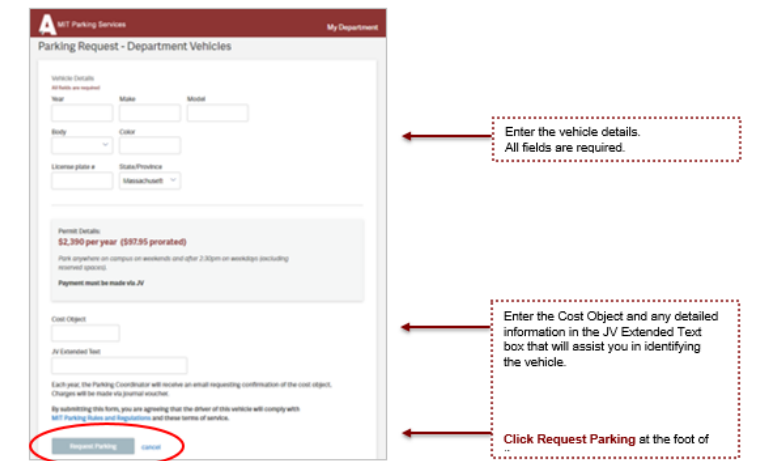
MIT Parking Services

My Department

Parking Request - Department Vehicles

Vehicle Details
All fields are required

Year

Make

Model

Body

Color

License plate #

State/Province

Massachusett

Permit Details
$2,390 per year ($97.95 prorated)

Park anywhere on campus on weekends and after 2:30pm on weekdays (excluding reserved spaces).

Payment must be made via JV

Cost Object

JV Extended Text

Each year, the Parking Coordinator will receive an email requesting confirmation of the cost object. Charges will be made via journal voucher.

By submitting this form, you are agreeing that the driver of this vehicle will comply with MIT Parking Rules and Regulations and these terms of service.

Request Parking

cancel

Enter the vehicle details.
All fields are required.

Enter the Cost Object and any detailed information in the JV Extended Text box that will assist you in identifying the vehicle.

Click Request Parking at the foot of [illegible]